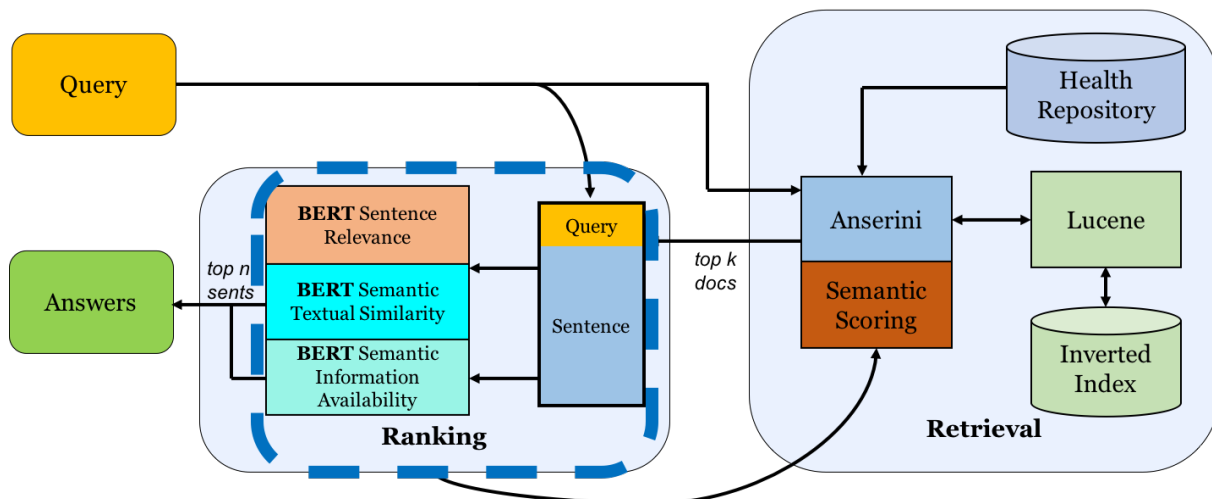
Query

Health Repository

BERT Sentence Relevance

Query

Anserini

Lucene

top n sents

BERT Semantic Textual Similarity

top k docs

Answers

Sentence

Semantic Scoring

BERT Semantic Information Availability

Inverted Index

Ranking

Retrieval